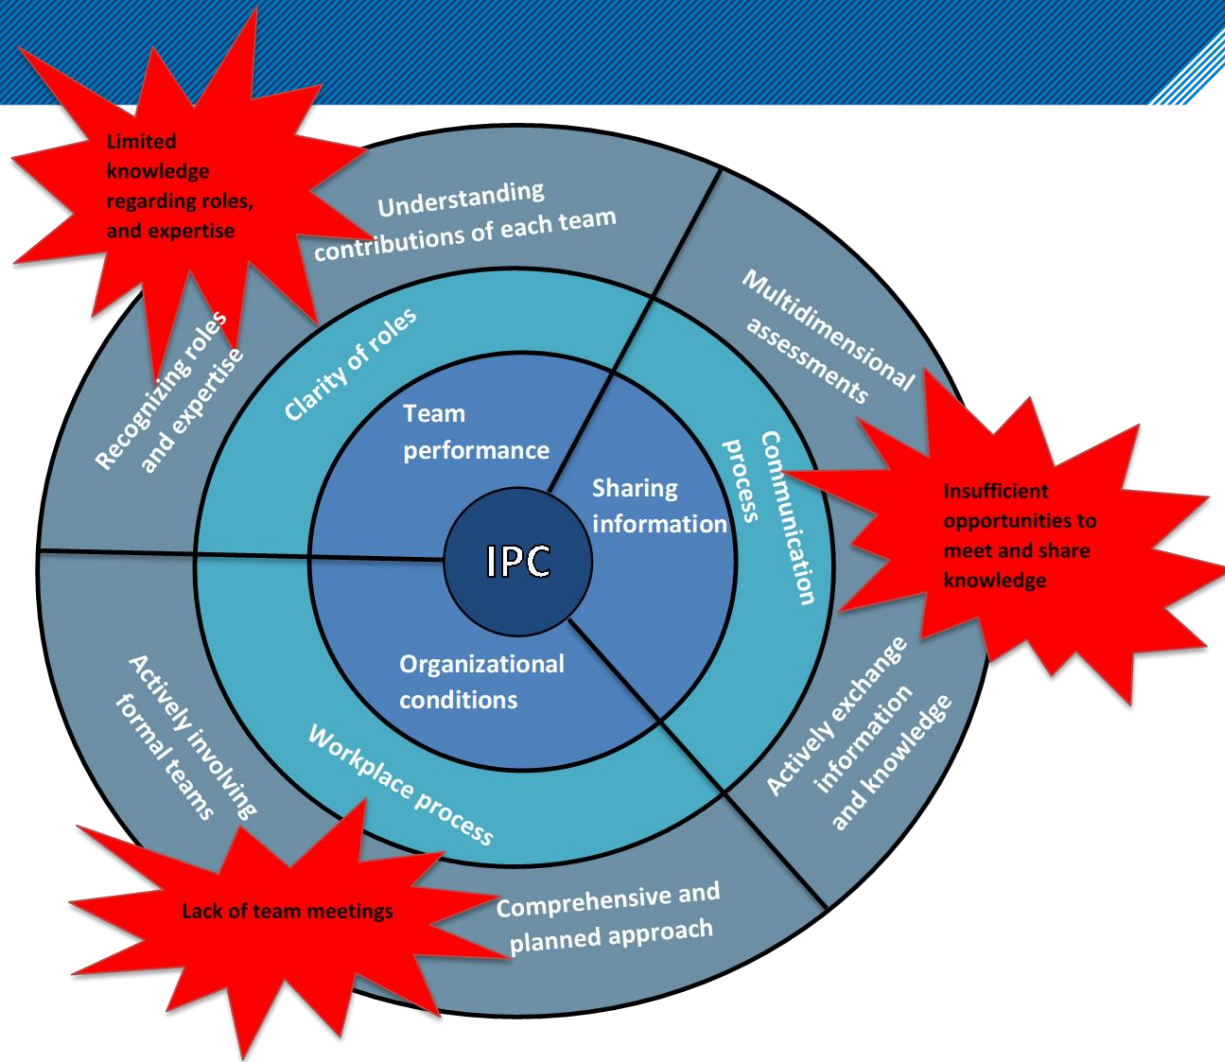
Limited knowledge regarding roles, and expertise

Understanding contributions of each team

Multidimensional assessments

Recognizing roles and expertise

Clarity of roles

Team performance

Sharing information

Communication process

Insufficient opportunities to meet and share knowledge

IPC

Organizational conditions

Actively involving formal teams

Workplace process

Actively exchange information and knowledge

Lack of team meetings

Comprehensive and planned approach